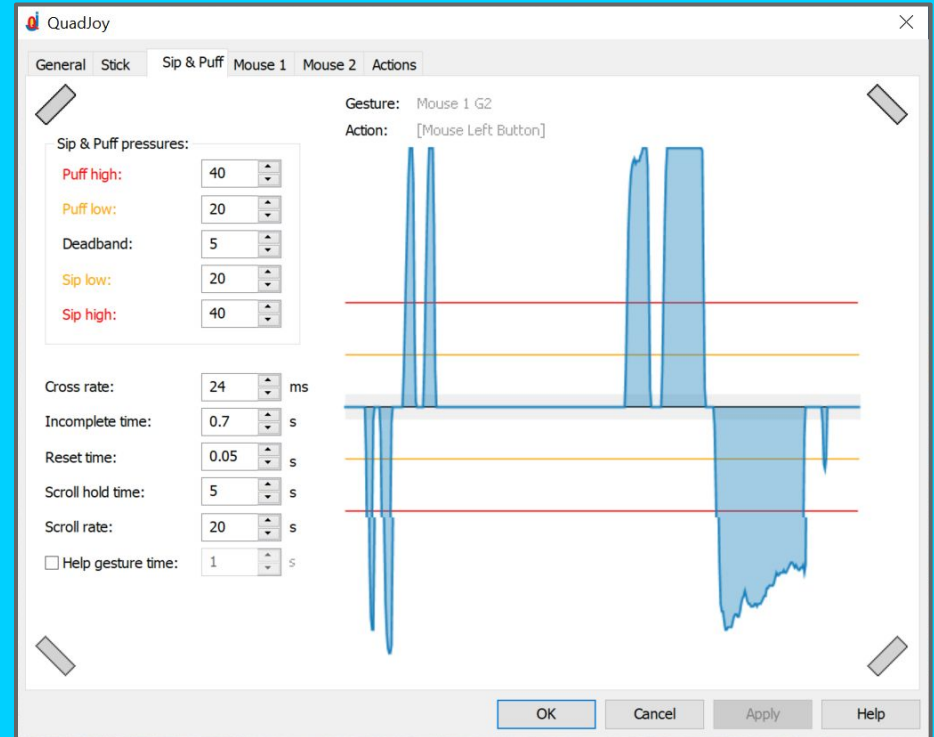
QuadJoy

General | Stick | Sip & Puff | Mouse 1 | Mouse 2 | Actions

Sip & Puff pressures:

Puff high: 40
Puff low: 20
Deadband: 5
Sip low: 20
Sip high: 40

Cross rate: 24 ms
Incomplete time: 0.7 s
Reset time: 0.05 s
Scroll hold time: 5 s
Scroll rate: 20 s
Help gesture time: 1 s

Gesture: Mouse 1 G2
Action: [Mouse Left Button]

OK | Cancel | Apply | Help